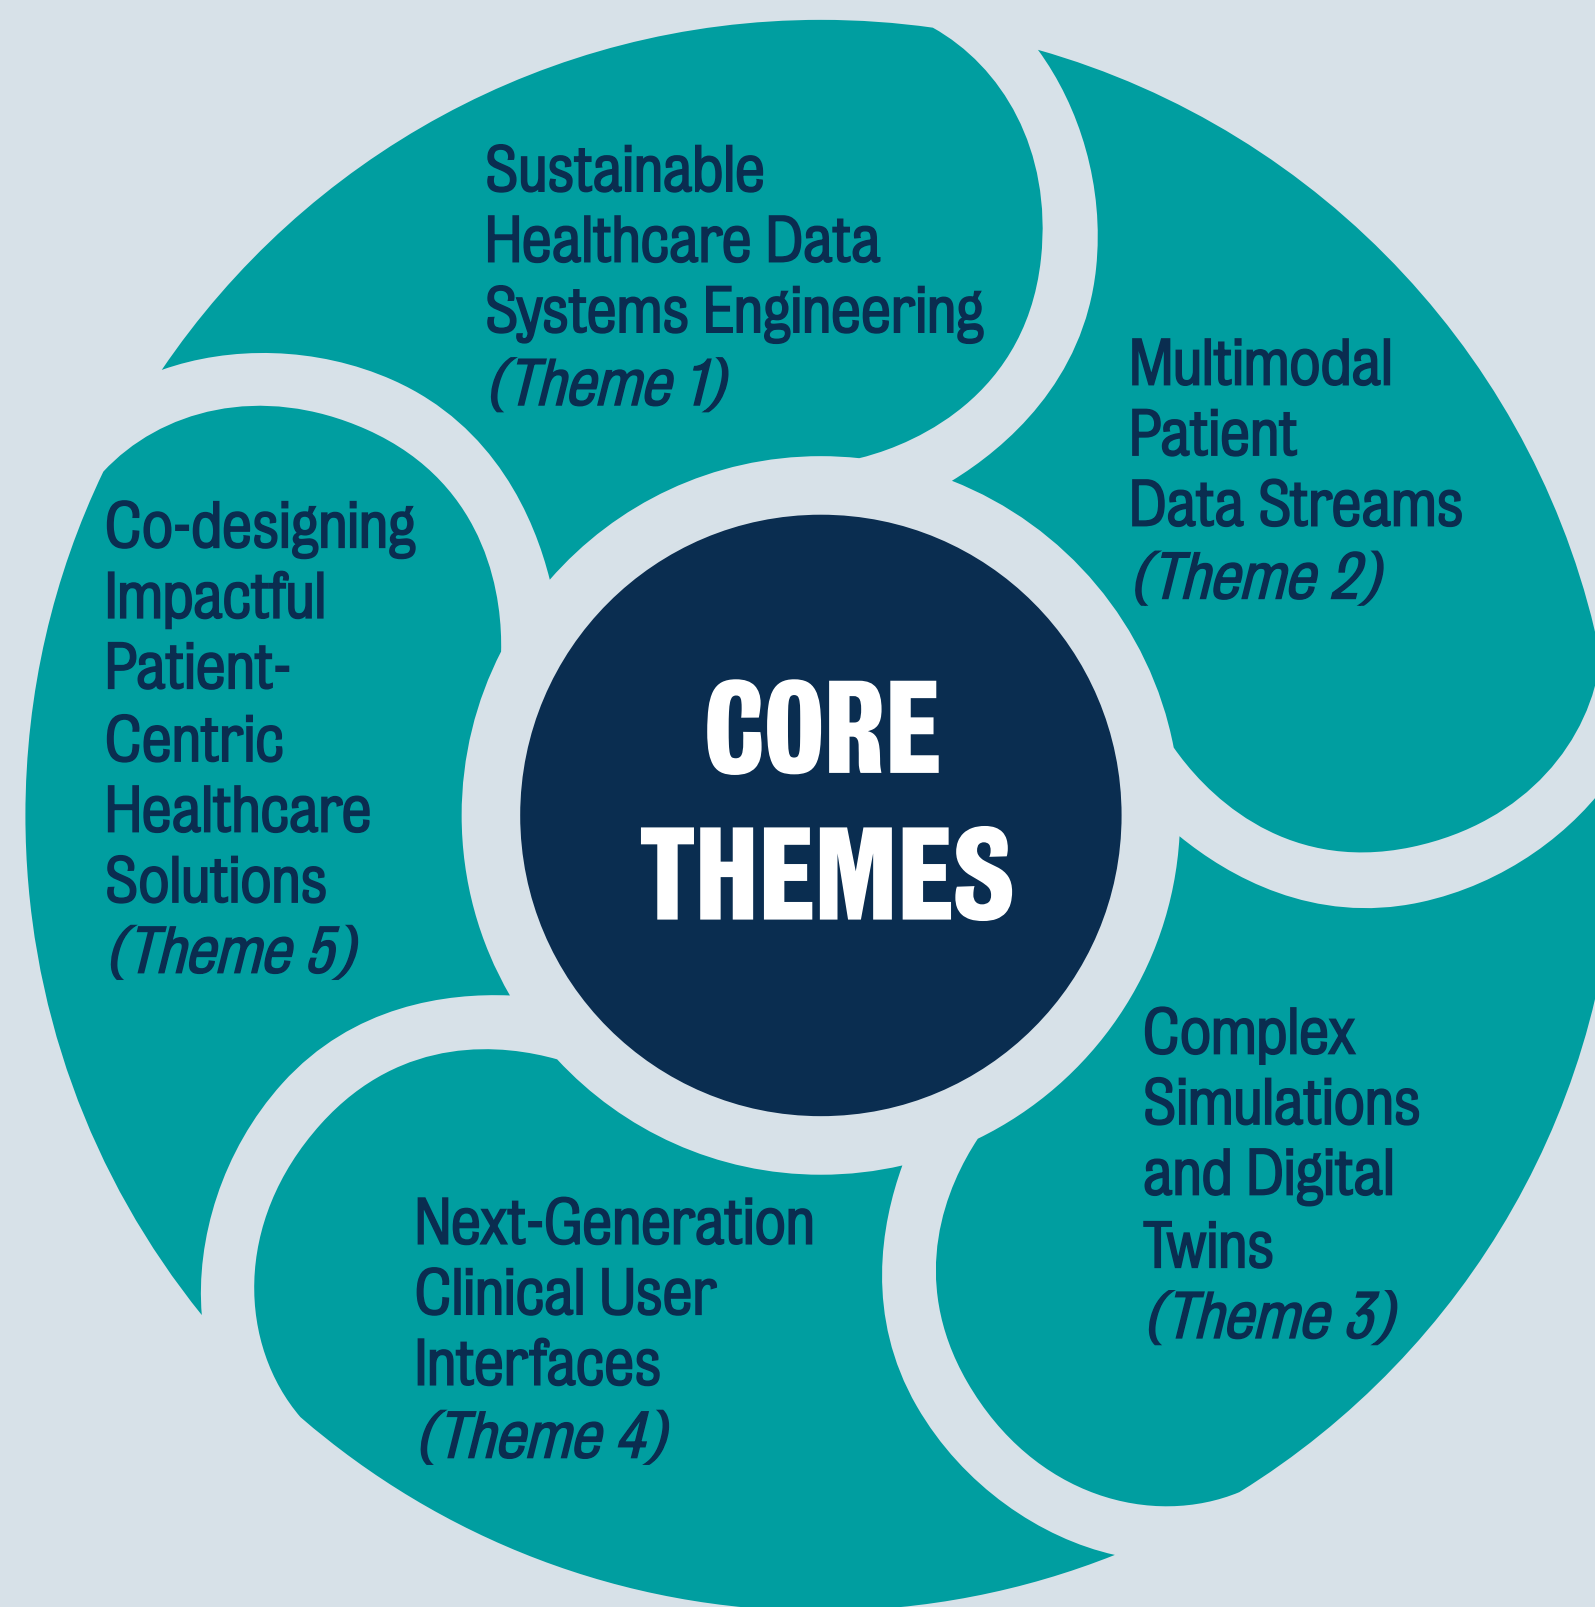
CORE THEMES

Sustainable Healthcare Data Systems Engineering (Theme 1)

Multimodal Patient Data Streams (Theme 2)

Complex Simulations and Digital Twins (Theme 3)

Next-Generation Clinical User Interfaces (Theme 4)

Co-designing Impactful Patient-Centric Healthcare Solutions (Theme 5)